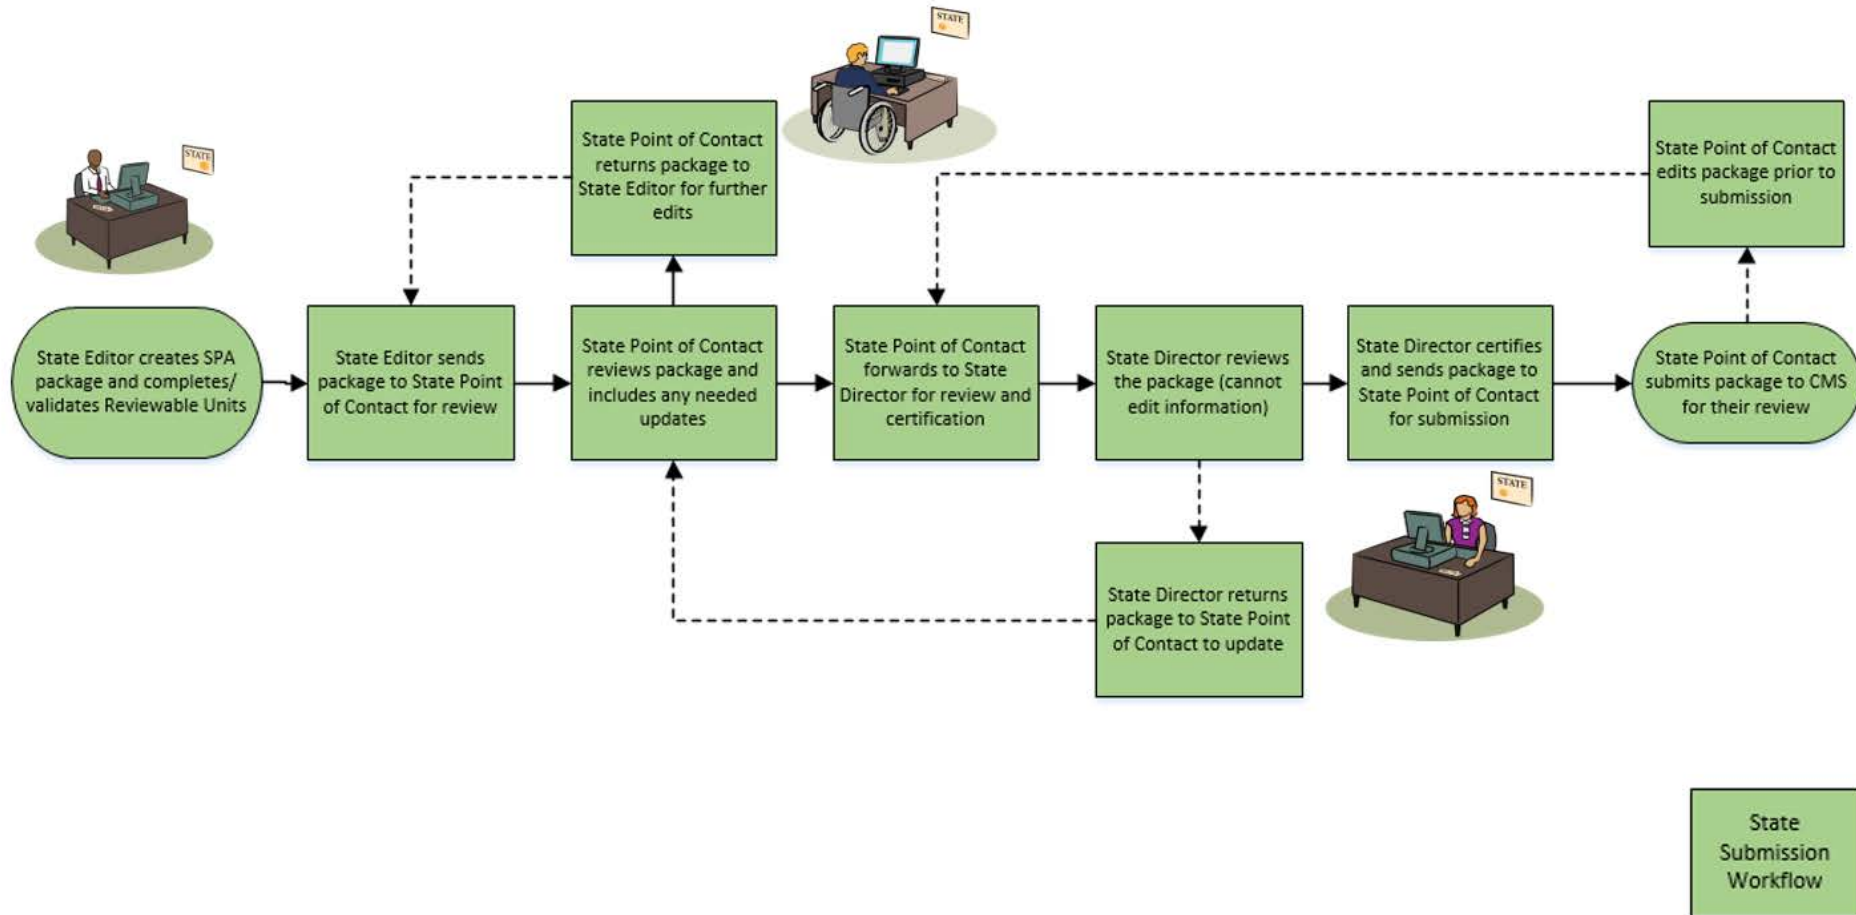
STATE

State Editor creates SPA package and completes/ validates Reviewable Units

State Editor sends package to State Point of Contact for review

State Point of Contact returns package to State Editor for further edits

STATE

State Point of Contact reviews package and includes any needed updates

State Point of Contact forwards to State Director for review and certification

State Director reviews the package (cannot edit information)

State Director returns package to State Point of Contact to update

STATE

State Director certifies and sends package to State Point of Contact for submission

State Point of Contact edits package prior to submission

State Point of Contact submits package to CMS for their review

State Submission Workflow